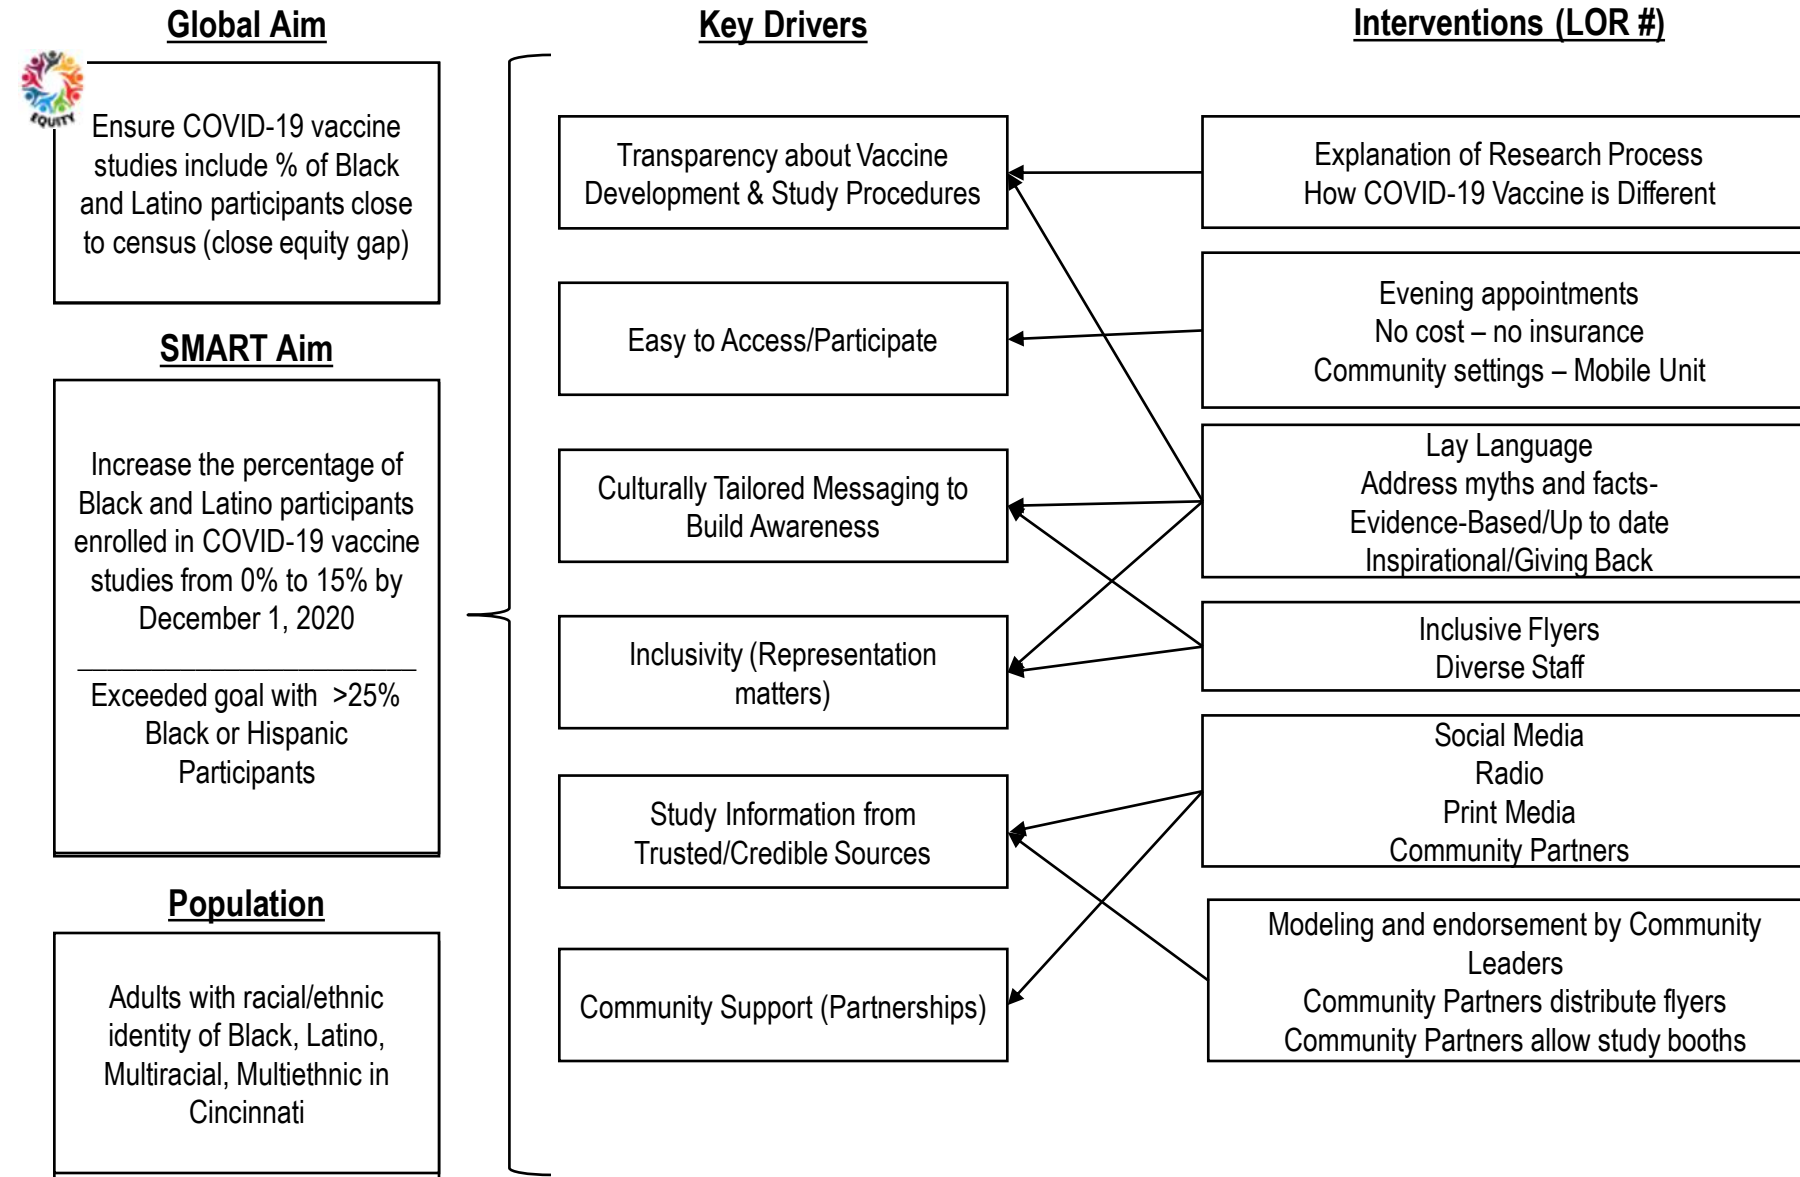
Global Aim

EQUITY

Ensure COVID-19 vaccine studies include % of Black and Latino participants close to census (close equity gap)

SMART Aim

Increase the percentage of Black and Latino participants enrolled in COVID-19 vaccine studies from 0% to 15% by December 1, 2020

Exceeded goal with >25% Black or Hispanic Participants

Population

Adults with racial/ethnic identity of Black, Latino, Multiracial, Multiethnic in Cincinnati

Key Drivers

Transparency about Vaccine Development & Study Procedures

Easy to Access/Participate

Culturally Tailored Messaging to Build Awareness

Inclusivity (Representation matters)

Study Information from Trusted/Credible Sources

Community Support (Partnerships)

Interventions (LOR #)

Explanation of Research Process
How COVID-19 Vaccine is Different

Evening appointments
No cost – no insurance
Community settings – Mobile Unit

Lay Language
Address myths and facts-
Evidence-Based/Up to date
Inspirational/Giving Back

Inclusive Flyers
Diverse Staff

Social Media
Radio
Print Media
Community Partners

Modeling and endorsement by Community Leaders
Community Partners distribute flyers
Community Partners allow study booths